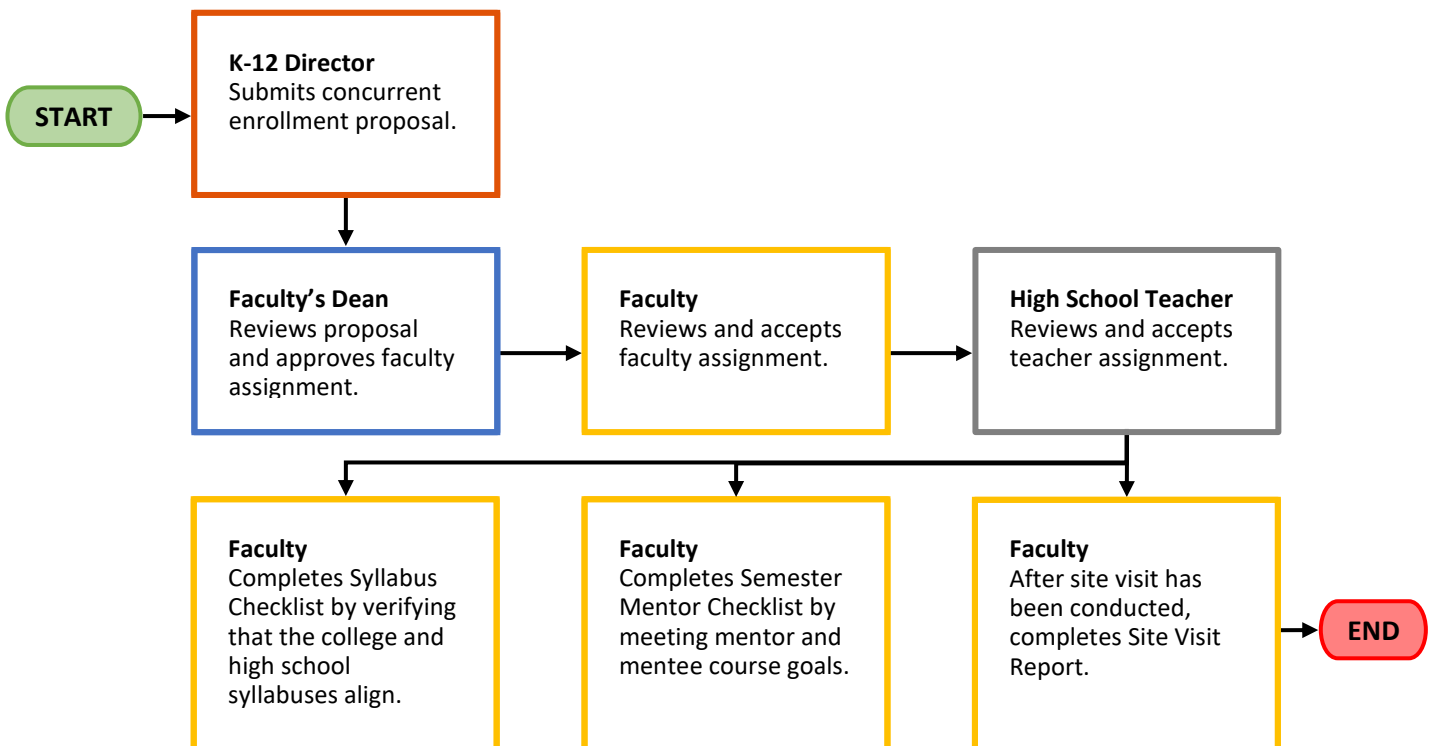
START

**K-12 Director**
Submits concurrent enrollment proposal.

**Faculty's Dean**
Reviews proposal and approves faculty assignment.

**Faculty**
Reviews and accepts faculty assignment.

**High School Teacher**
Reviews and accepts teacher assignment.

**Faculty**
Completes Syllabus Checklist by verifying that the college and high school syllabuses align.

**Faculty**
Completes Semester Mentor Checklist by meeting mentor and mentee course goals.

**Faculty**
After site visit has been conducted, completes Site Visit Report.

END